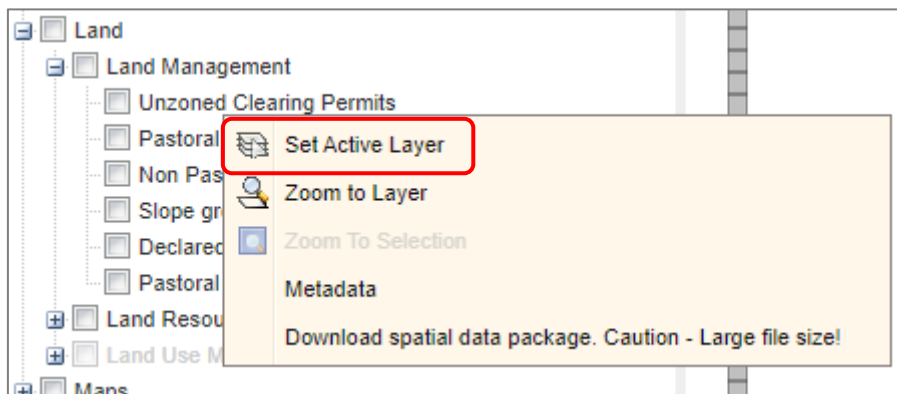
Land
Land Management
Unzoned Clearing Permits
Pastoral
Non Pas
Slope gr
Declared
Pastoral
Land Resou
Land Use M
Maps

Set Active Layer
Zoom to Layer
Zoom To Selection
Metadata
Download spatial data package. Caution - Large file size!